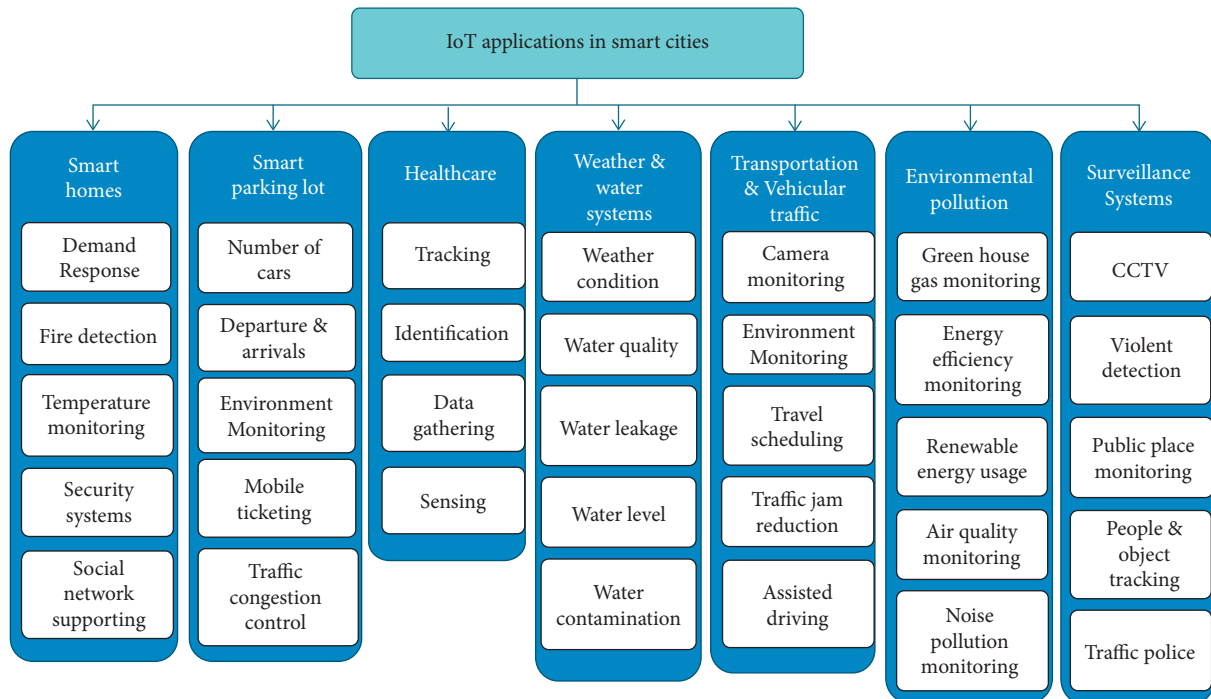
IoT applications in smart cities

Smart homes

Demand Response

Fire detection

Temperature monitoring

Security systems

Social network supporting

Smart parking lot

Number of cars

Departure & arrivals

Environment Monitoring

Mobile ticketing

Traffic congestion control

Healthcare

Tracking

Identification

Data gathering

Sensing

Weather & water systems

Weather condition

Water quality

Water leakage

Water level

Water contamination

Transportation & Vehicular traffic

Camera monitoring

Environment Monitoring

Travel scheduling

Traffic jam reduction

Assisted driving

Environmental pollution

Green house gas monitoring

Energy efficiency monitoring

Renewable energy usage

Air quality monitoring

Noise pollution monitoring

Surveillance Systems

CCTV

Violent detection

Public place monitoring

People & object tracking

Traffic police